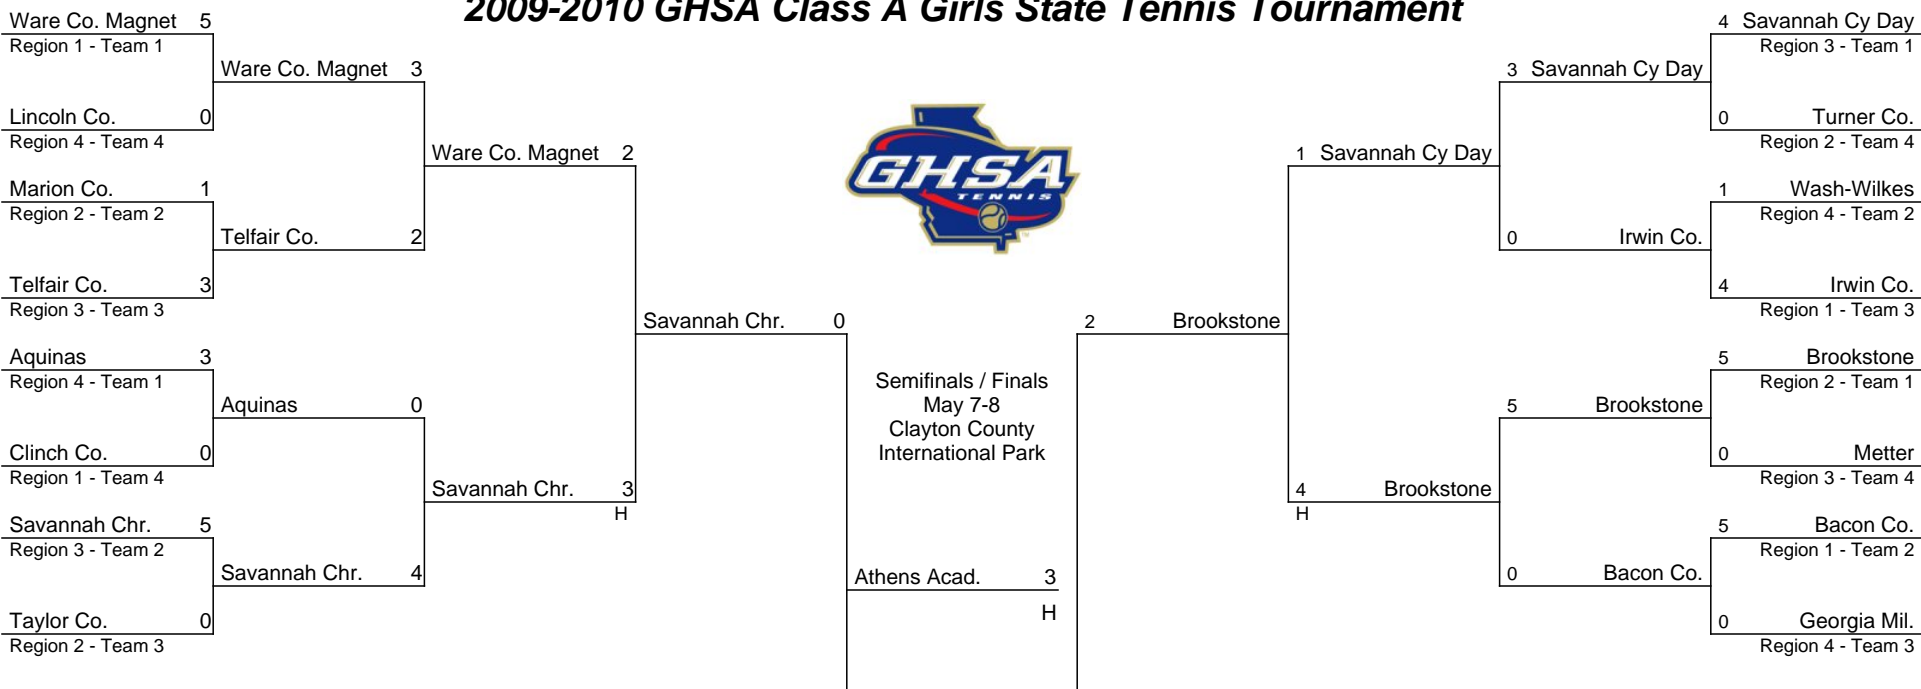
2009-2010 GHSA Class A Girls State Tennis Tournament

Ware Co. Magnet 5
Region 1 - Team 1
Lincoln Co. 0
Region 4 - Team 4
Marion Co. 1
Region 2 - Team 2
Telfair Co. 3
Region 3 - Team 3
Aquinas 3
Region 4 - Team 1
Clinch Co. 0
Region 1 - Team 4
Savannah Chr. 5
Region 3 - Team 2
Taylor Co. 0
Region 2 - Team 3

Ware Co. Magnet 3
Telfair Co. 2
Aquinas 0
Savannah Chr. 4

Ware Co. Magnet 2
Savannah Chr. 3
H

Savannah Chr. 0

GHSA
TENNIS

Semifinals / Finals
May 7-8
Clayton County
International Park

Athens Acad. 3
H

2 Brookstone

1 Savannah Cy Day
4 Brookstone
H

3 Savannah Cy Day
0 Irwin Co.
5 Brookstone
0 Bacon Co.

4 Savannah Cy Day
Region 3 - Team 1
0 Turner Co.
Region 2 - Team 4
1 Wash-Wilkes
Region 4 - Team 2
4 Irwin Co.
Region 1 - Team 3
5 Brookstone
Region 2 - Team 1
0 Metter
Region 3 - Team 4
5 Bacon Co.
Region 1 - Team 2
0 Georgia Mil.
Region 4 - Team 3